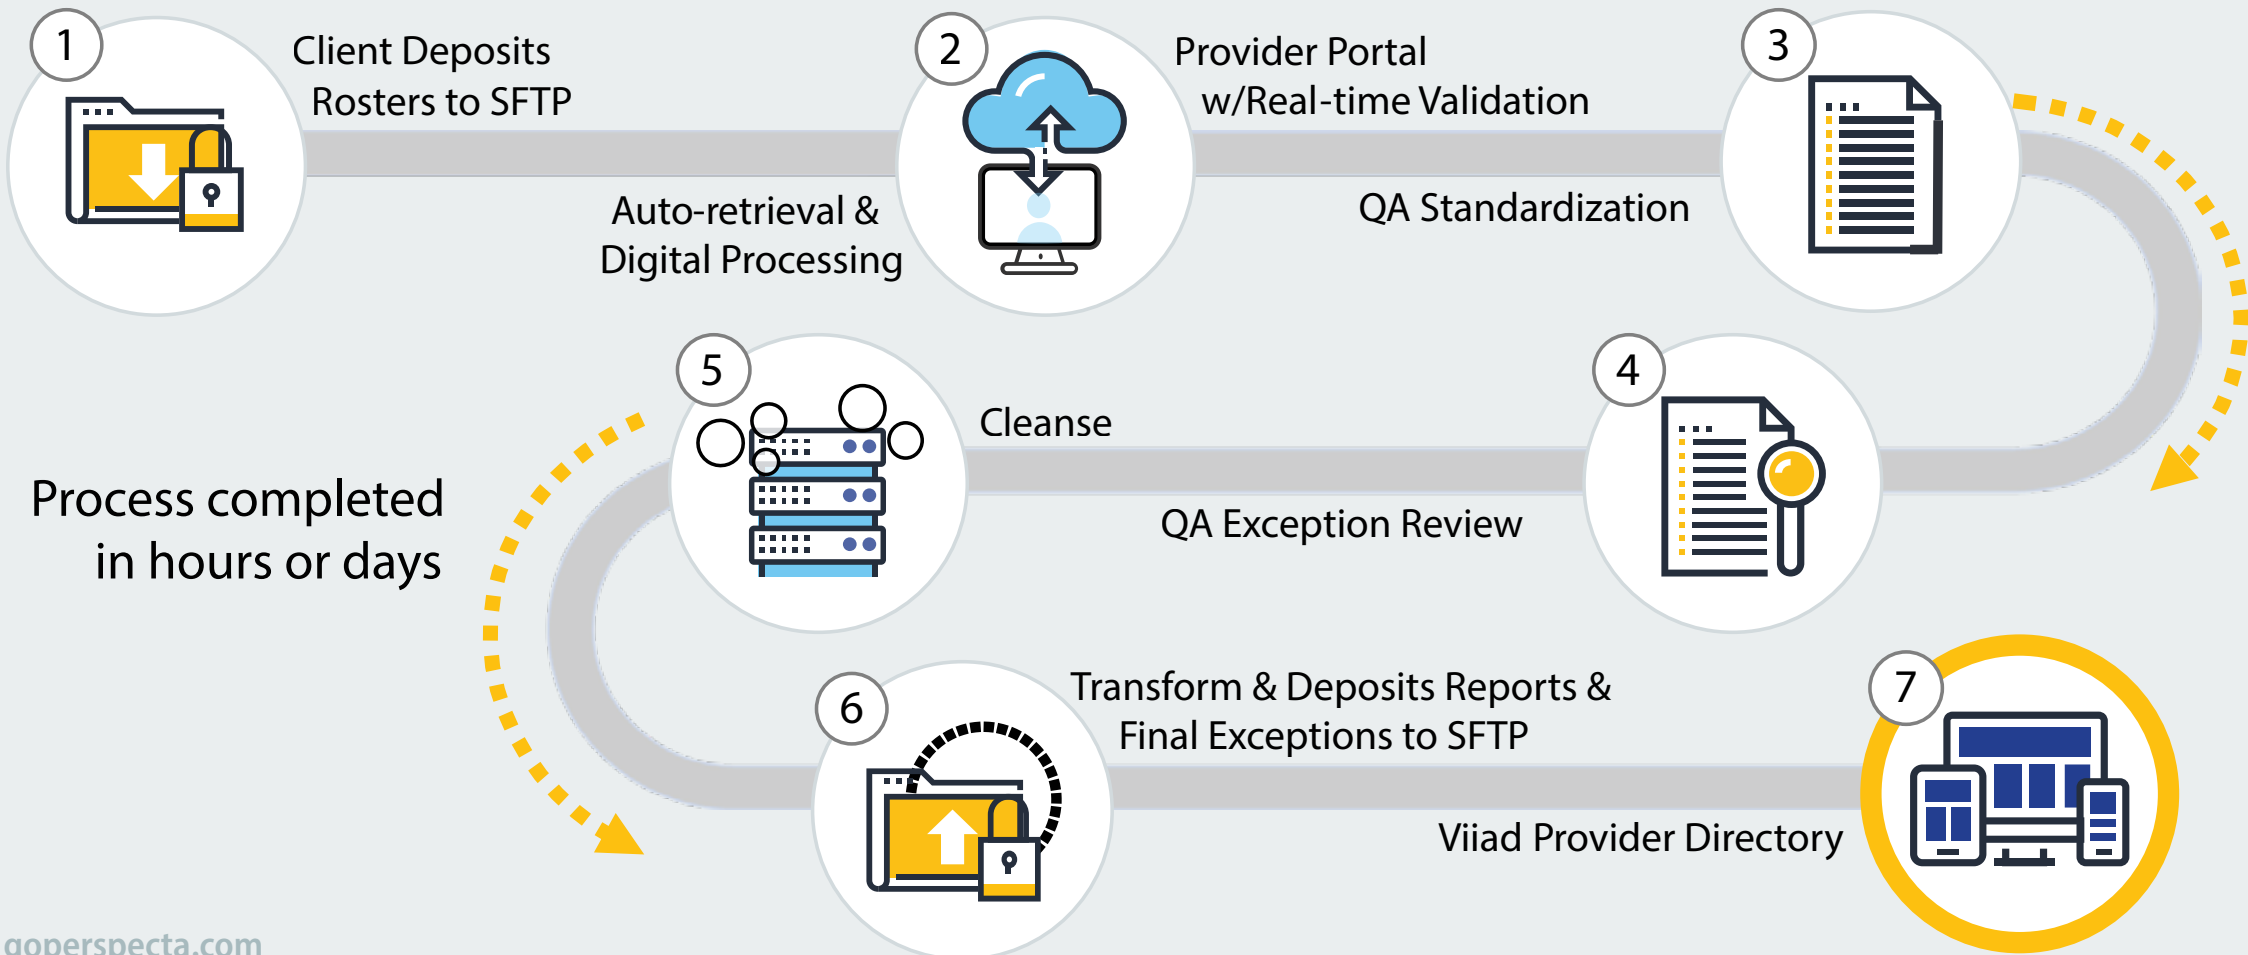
1

Client Deposits Rosters to SFTP

2

Auto-retrieval & Digital Processing

Provider Portal w/Real-time Validation

3

QA Standardization

4

Cleanse

QA Exception Review

5

Process completed in hours or days

6

Transform & Deposits Reports & Final Exceptions to SFTP

7

Viiad Provider Directory

goperspecta.com